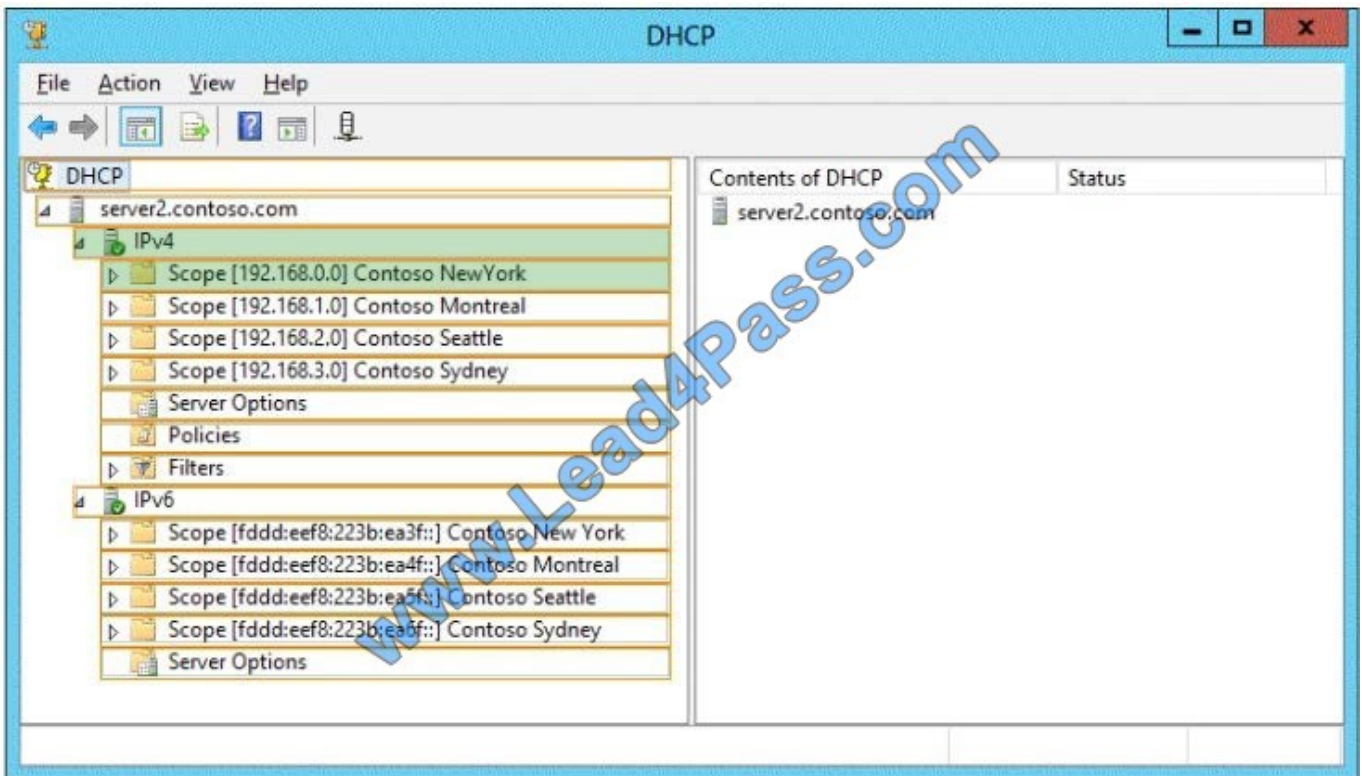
DHCP

File Action View Help

DHCP
server2.contoso.com
IPv4
Scope [192.168.0.0] Contoso NewYork
Scope [192.168.1.0] Contoso Montreal
Scope [192.168.2.0] Contoso Seattle
Scope [192.168.3.0] Contoso Sydney
Server Options
Policies
Filters
IPv6
Scope [fddd:eef8:223b:ea3f::] Contoso New York
Scope [fddd:eef8:223b:ea4f::] Contoso Montreal
Scope [fddd:eef8:223b:ea5f::] Contoso Seattle
Scope [fddd:eef8:223b:ea6f::] Contoso Sydney
Server Options

| Contents of DHCP | Status |
|---|---|
| server2.contoso.com | |

www.Lead4Pass.com